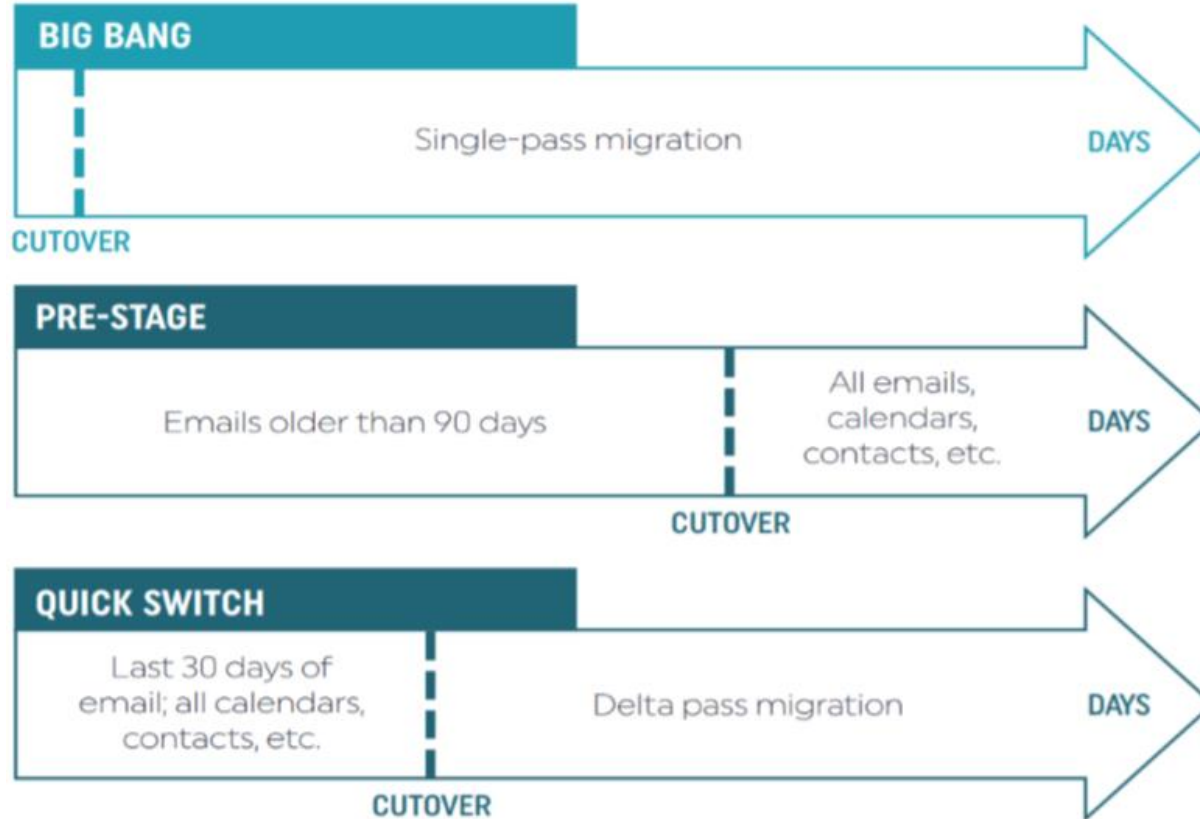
BIG BANG

Single-pass migration

DAYS

CUTOVER

PRE-STAGE

Emails older than 90 days

All emails, calendars, contacts, etc.

DAYS

CUTOVER

QUICK SWITCH

Last 30 days of email; all calendars, contacts, etc.

Delta pass migration

DAYS

CUTOVER